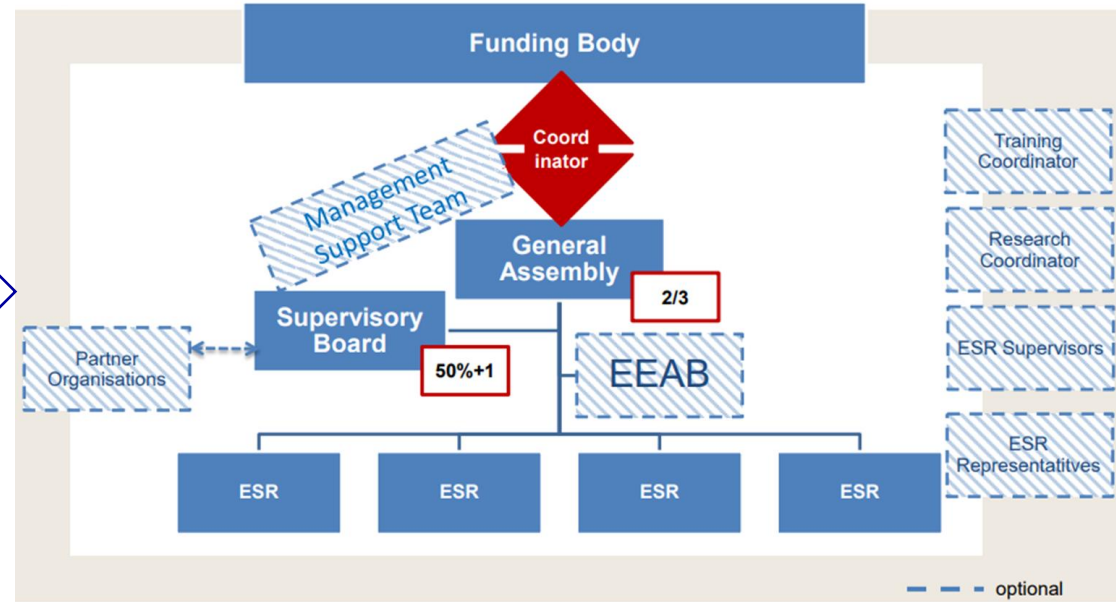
Funding Body

Coord inator

Management Support Team

General Assembly

2/3

Supervisory Board

50%+1

Partner Organisations

EEAB

ESR

ESR

ESR

ESR

Training Coordinator

Research Coordinator

ESR Supervisors

ESR Representatitves

optional